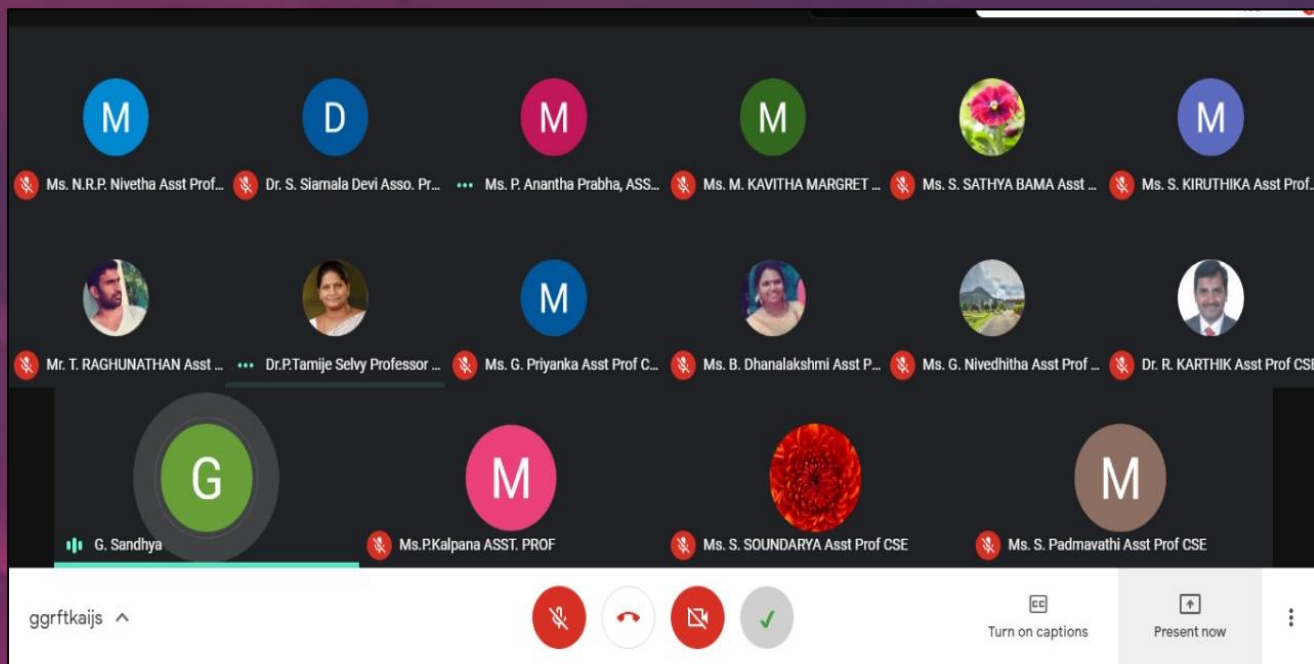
M
Ms. N.R.P. Nivetha Asst Prof...

D
Dr. S. Siamala Devi Asso. Pr...

M
Ms. P. Anantha Prabha, ASS...

M
Ms. M. KAVITHA MARGRET ...

Ms. S. SATHYA BAMA Asst ...

M
Ms. S. KIRUTHIKA Asst Prof...

Mr. T. RAGHUNATHAN Asst ...

Dr.P.Tamije Selvy Professor ...

M
Ms. G. Priyanka Asst Prof C...

Ms. B. Dhanalakshmi Asst P...

Ms. G. Nivedhitha Asst Prof ...

Dr. R. KARTHIK Asst Prof CSE

G
G. Sandhya

M
Ms.P.Kalpana ASST. PROF

Ms. S. SOUNDARYA Asst Prof CSE

M
Ms. S. Padmavathi Asst Prof CSE

ggrftkaijs

Turn on captions

Present now